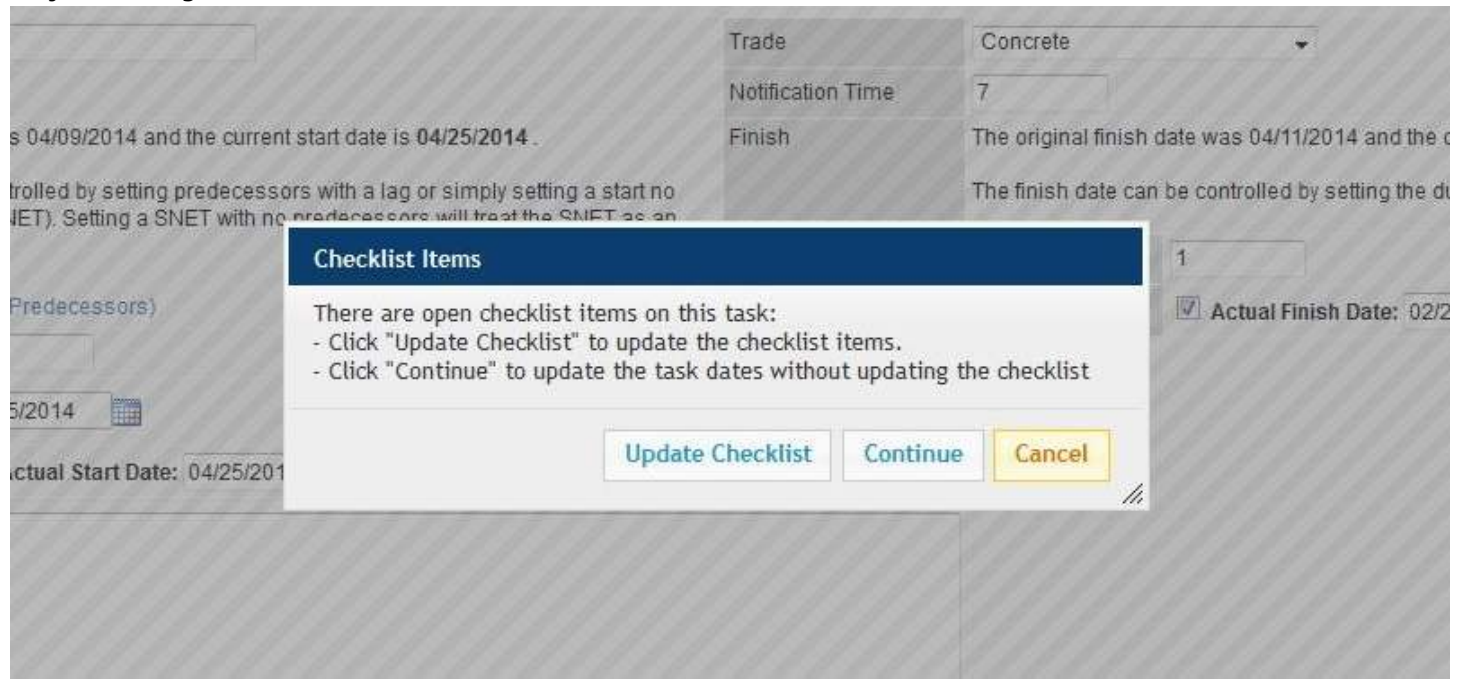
s 04/09/2014 and the current start date is **04/25/2014** .

trolled by setting predecessors with a lag or simply setting a start no NET). Setting a SNET with no predecessors will treat the SNET as an

Predecessors)

5/2014

ctual Start Date: 04/25/201

Trade | Concrete

Notification Time | 7

Finish | The original finish date was 04/11/2014 and the c

The finish date can be controlled by setting the du

1

Actual Finish Date: 02/2

Checklist Items

There are open checklist items on this task:
- Click "Update Checklist" to update the checklist items.
- Click "Continue" to update the task dates without updating the checklist

Update Checklist Continue Cancel